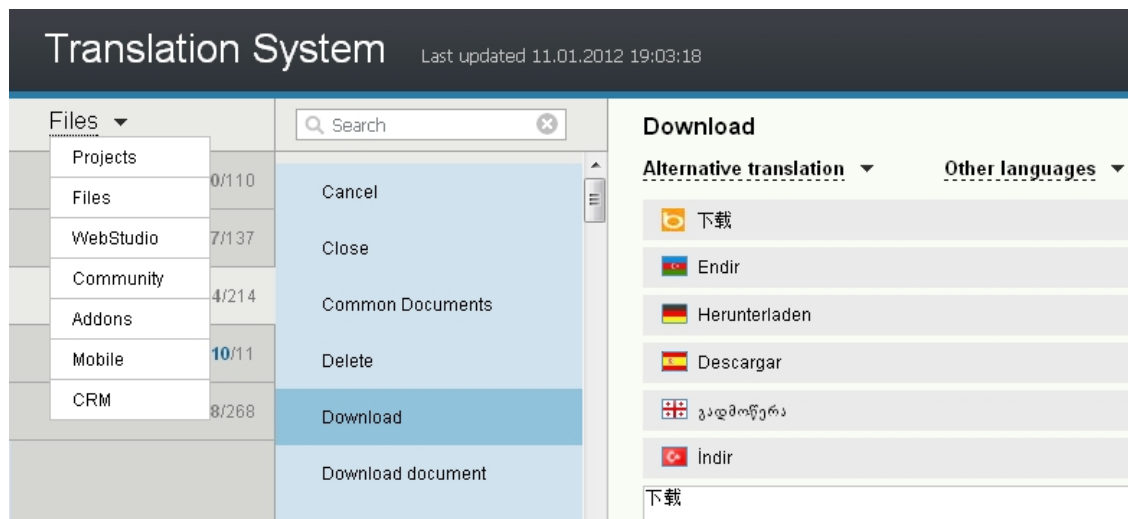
Translation System Last updated 11.01.2012 19:03:18

Files ▾

Projects
Files
WebStudio
Community
Addons
Mobile
CRM

0/110
7/137
4/214
10/11
8/268

Search

Cancel
Close
Common Documents
Delete
Download
Download document

Download

Alternative translation ▾

Other languages ▾

下载
Endir
Herunterladen
Descargar
გადმოწერა
İndir

下载